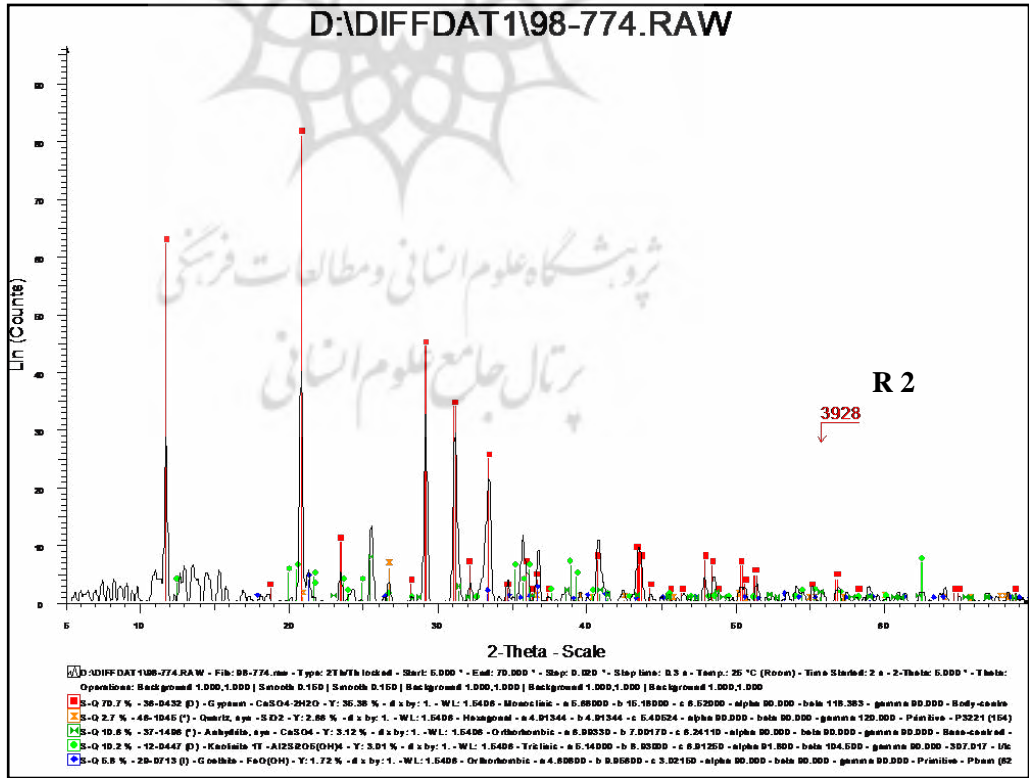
D:\DIFFDAT1\98-774.RAW

90
80
70
60
50
40
30
20
10
0

Lin (Counts)

پژوهشگاه علوم انسانی و مطالعات فرهنگی
پرتال جامع علوم انسانی

R 2

3928

5 10 20 30 40 50 60

2-Theta - Scale

D:\DIFFDAT1\98-774.RAW - File: 98-774.raw - Type: 2Th/Th locked - Start: 5.000 ° - End: 70.000 ° - Step: 0.020 ° - Step time: 0.3 s - Temp.: 25 °C (Room) - Time Started: 2 s - 2-Theta: 5.000 ° - Theta:
Operations: Background 1.000,1.000 | Smooth 0.150 | Smooth 0.150 | Background 1.000,1.000 | Background 1.000,1.000 | Background 1.000,1.000
S-Q 70.7 % - 36-0432 (D) - Gypsum - CaSO4·2H2O - Y: 35.38 % - d x by: 1. - WL: 1.5406 - Monoclinic - a 5.68000 - b 15.18000 - c 6.52000 - alpha 90.000 - beta 118.383 - gamma 90.000 - Body-cente
S-Q 2.7 % - 46-1045 (*) - Quartz, syn - SiO2 - Y: 2.68 % - d x by: 1. - WL: 1.5406 - Hexagonal - a 4.91344 - b 4.91344 - c 5.40524 - alpha 90.000 - beta 90.000 - gamma 120.000 - Primitive - P3221 (154)
S-Q 10.6 % - 37-1496 (*) - Anhydrite, syn - CaSO4 - Y: 3.12 % - d x by: 1. - WL: 1.5406 - Orthorhombic - a 6.99330 - b 7.00170 - c 6.24110 - alpha 90.000 - beta 90.000 - gamma 90.000 - Base-centred -
S-Q 10.2 % - 12-0447 (D) - Kaolinite 1T - Al2Si2O5(OH)4 - Y: 3.01 % - d x by: 1. - WL: 1.5406 - Triclinic - a 5.14000 - b 8.93000 - c 6.91250 - alpha 91.800 - beta 104.500 - gamma 90.000 - 307.017 - I/Ic
S-Q 5.8 % - 29-0713 (I) - Goethite - FeO(OH) - Y: 1.72 % - d x by: 1. - WL: 1.5406 - Orthorhombic - a 4.60800 - b 9.95600 - c 3.02150 - alpha 90.000 - beta 90.000 - gamma 90.000 - Primitive - Pbnm (62